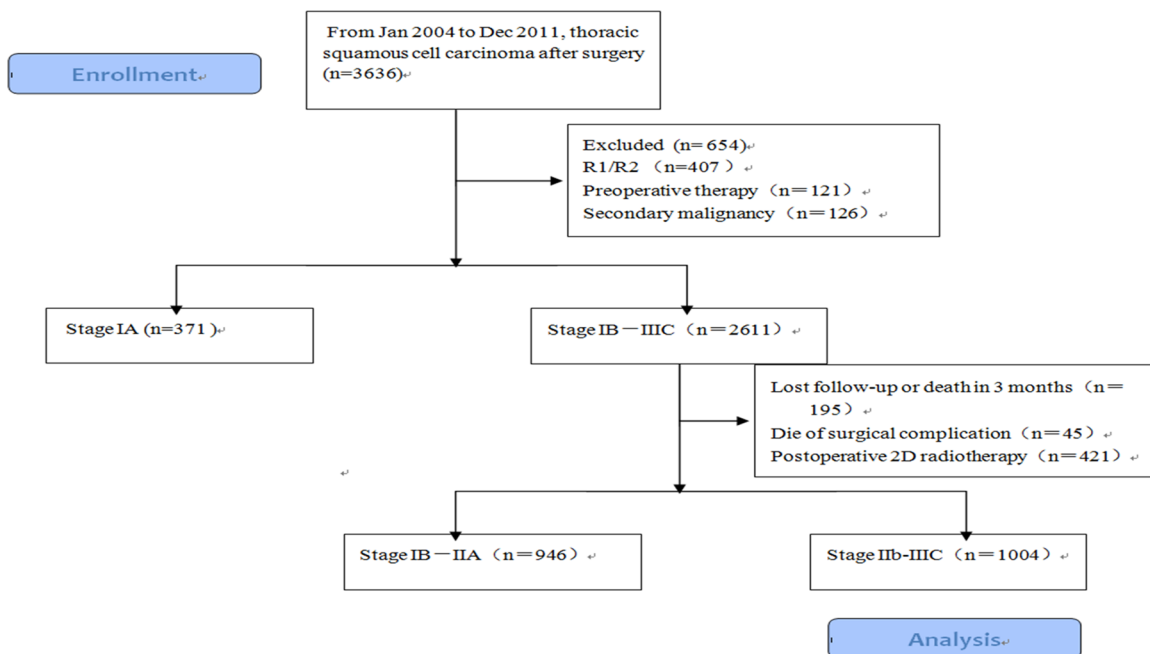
Enrollment

From Jan 2004 to Dec 2011, thoracic squamous cell carcinoma after surgery (n=3636)

Excluded (n=654)
R1/R2 (n=407)
Preoperative therapy (n=121)
Secondary malignancy (n=126)

Stage IA (n=371)

Stage IB－IIIC (n=2611)

Lost follow-up or death in 3 months (n=195)
Die of surgical complication (n=45)
Postoperative 2D radiotherapy (n=421)

Stage IB－IIA (n=946)

Stage IIb-IIIC (n=1004)

Analysis